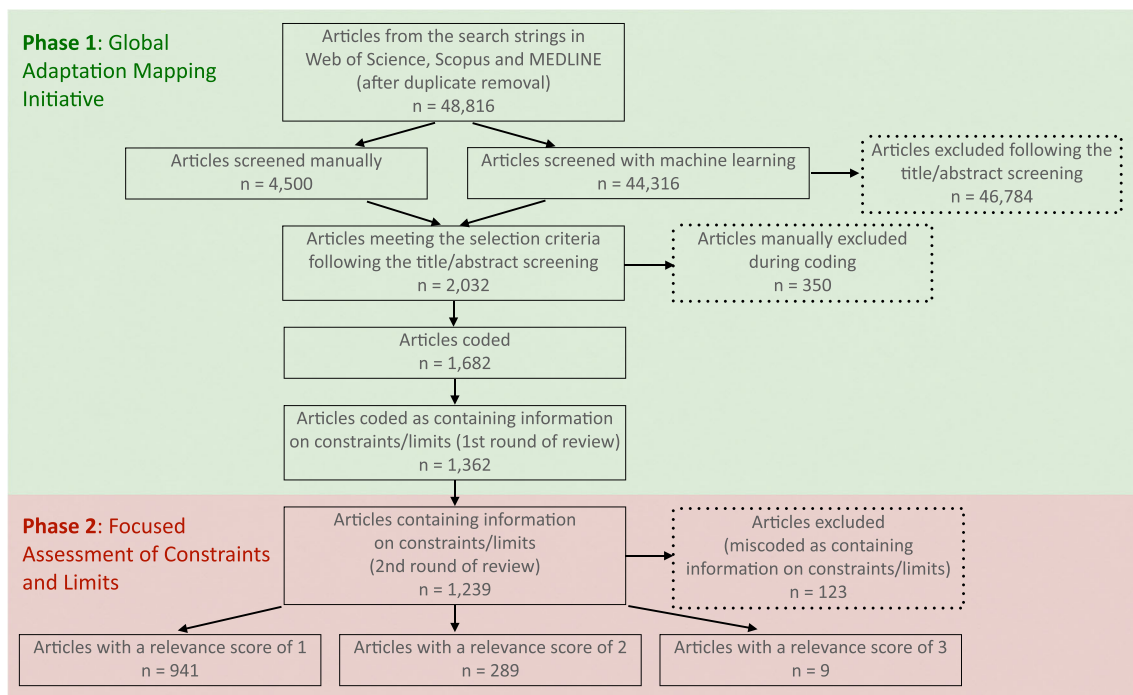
Phase 1: Global Adaptation Mapping Initiative

Articles from the search strings in Web of Science, Scopus and MEDLINE (after duplicate removal)
n = 48,816

Articles screened manually
n = 4,500

Articles screened with machine learning
n = 44,316

Articles excluded following the title/abstract screening
n = 46,784

Articles meeting the selection criteria following the title/abstract screening
n = 2,032

Articles manually excluded during coding
n = 350

Articles coded
n = 1,682

Articles coded as containing information on constraints/limits (1st round of review)
n = 1,362

Phase 2: Focused Assessment of Constraints and Limits

Articles containing information on constraints/limits (2nd round of review)
n = 1,239

Articles excluded (miscoded as containing information on constraints/limits)
n = 123

Articles with a relevance score of 1
n = 941

Articles with a relevance score of 2
n = 289

Articles with a relevance score of 3
n = 9